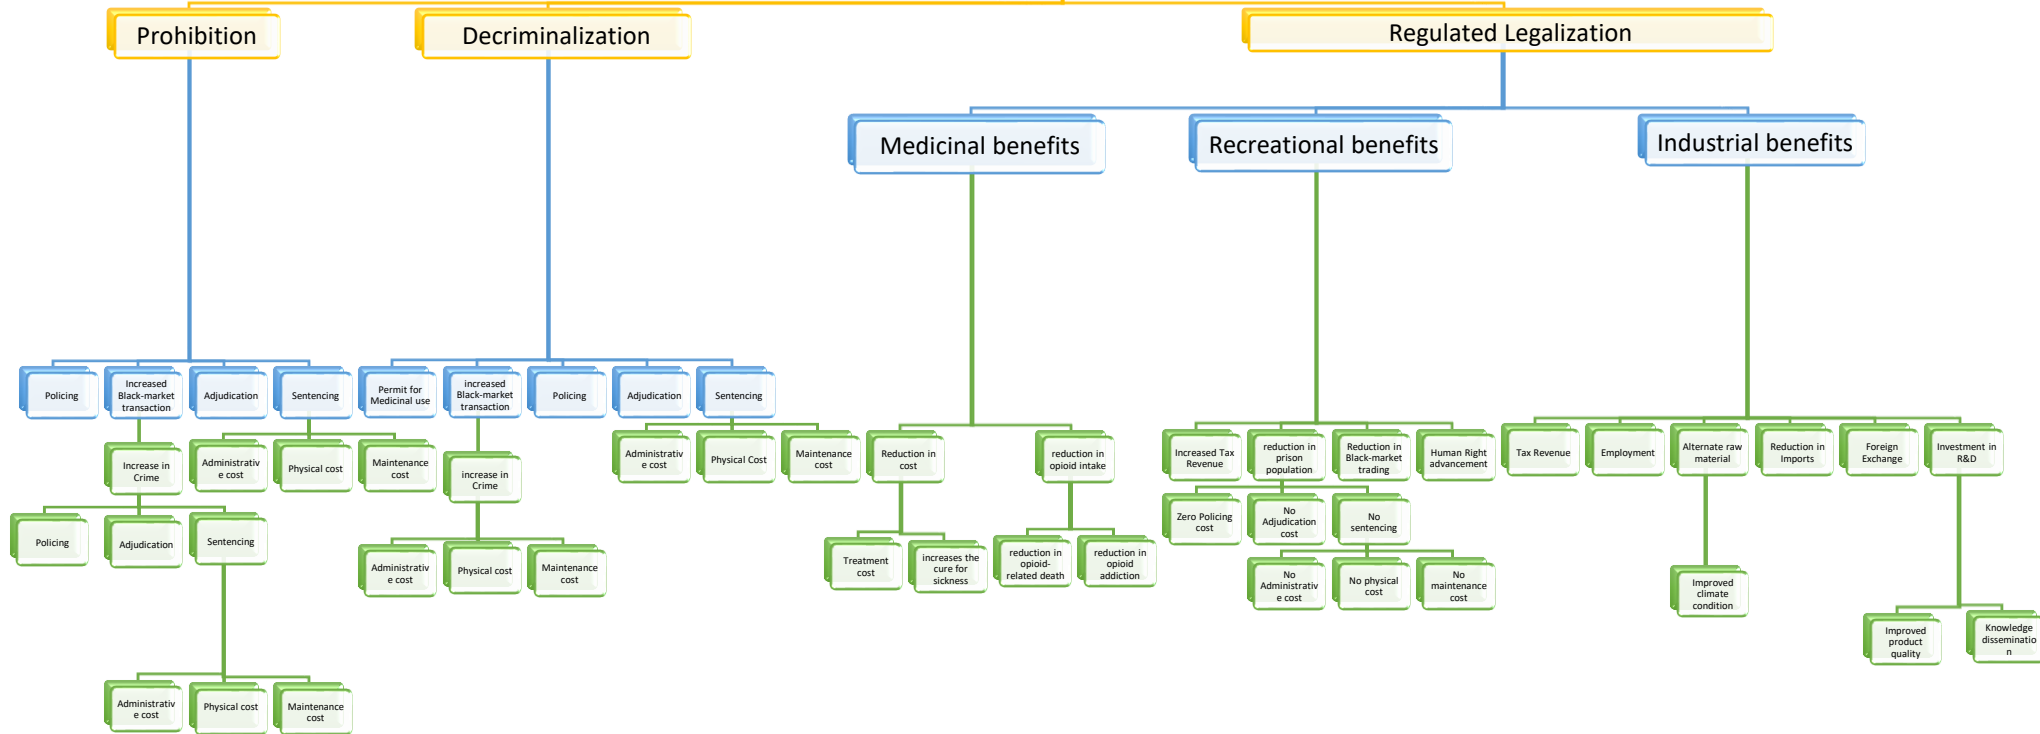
Prohibition

Decriminalization

Regulated Legalization

Medicinal benefits

Recreational benefits

Industrial benefits

Policing

Increased Black-market transaction

Adjudication

Sentencing

Increase in Crime

Administrative cost

Physical cost

Maintenance cost

Policing

Adjudication

Sentencing

Administrative cost

Physical cost

Maintenance cost

Permit for Medicinal use

increased Black-market transaction

Policing

Adjudication

Sentencing

increase in Crime

Administrative cost

Physical cost

Maintenance cost

Administrative cost

Physical Cost

Maintenance cost

Reduction in cost

reduction in opioid intake

Treatment cost

increases the cure for sickness

reduction in opioid-related death

reduction in opioid addiction

Increased Tax Revenue

reduction in prison population

Reduction in Black-market trading

Human Right advancement

Zero Policing cost

No Adjudication cost

No sentencing

No Administrative cost

No physical cost

No maintenance cost

Tax Revenue

Employment

Alternate raw material

Reduction in Imports

Foreign Exchange

Investment in R&D

Improved climate condition

Improved product quality

Knowledge dissemination